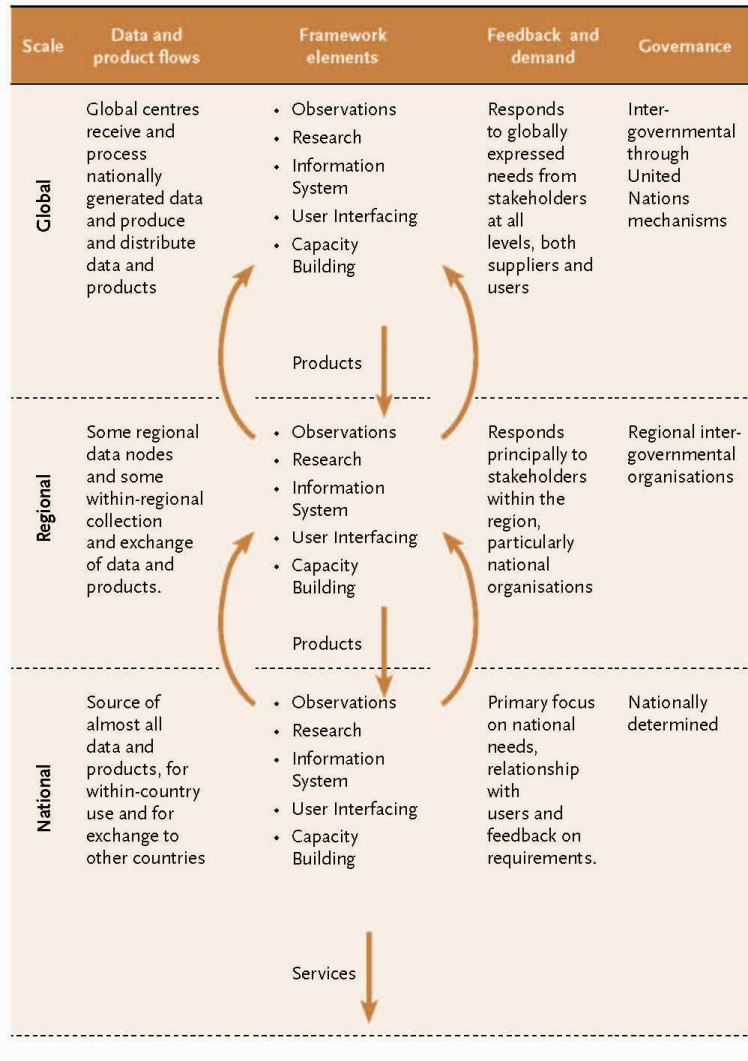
| Scale | Data and product flows | Framework elements | Feedback and demand | Governance |
|---|---|---|---|---|
| Global | Global centres receive and process nationally generated data and produce and distribute data and products | • Observations • Research • Information System • User Interfacing • Capacity Building | Responds to globally expressed needs from stakeholders at all levels, both suppliers and users | Inter-governmental through United Nations mechanisms |
| | | Products | | |
| Regional | Some regional data nodes and some within-regional collection and exchange of data and products. | • Observations • Research • Information System • User Interfacing • Capacity Building | Responds principally to stakeholders within the region, particularly national organisations | Regional inter-governmental organisations |
| | | Products | | |
| National | Source of almost all data and products, for within-country use and for exchange to other countries | • Observations • Research • Information System • User Interfacing • Capacity Building | Primary focus on national needs, relationship with users and feedback on requirements. | Nationally determined |
| | | Services | | |